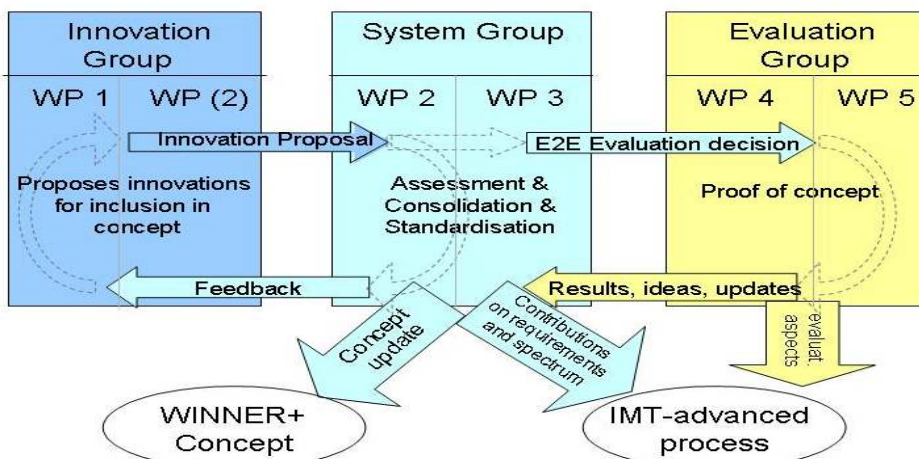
Innovation Group

WP 1 WP (2)

System Group

WP 2 WP 3

Evaluation Group

WP 4 WP 5

Innovation Proposal

E2E Evaluation decision

Proposes innovations for inclusion in concept

Assessment & Consolidation & Standardisation

Proof of concept

Feedback

Results, ideas, updates

Concept update

Contributions on requirements and spectrum

evaluat. aspects

WINNER+ Concept

IMT-advanced process